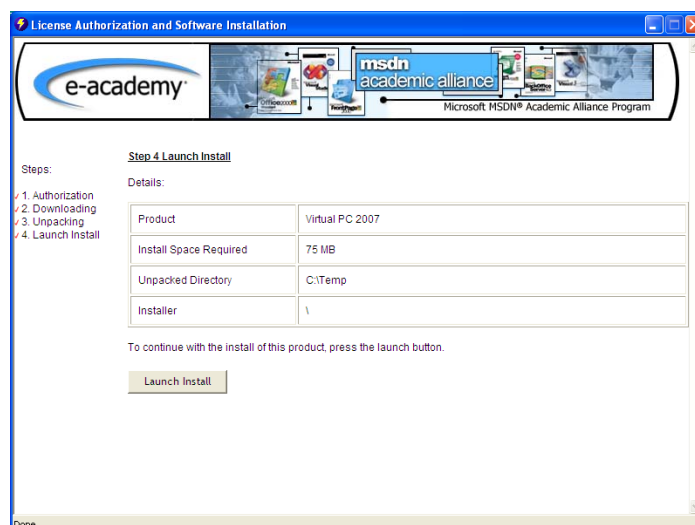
License Authorization and Software Installation

e-academy

msdn academic alliance

Microsoft MSDN® Academic Alliance Program

Steps:

✓1. Authorization
✓2. Downloading
✓3. Unpacking
✓4. Launch Install

Step 4 Launch Install

Details:

| Product | Virtual PC 2007 |
|---|---|
| Install Space Required | 75 MB |
| Unpacked Directory | C:\Temp |
| Installer | \ |

To continue with the install of this product, press the launch button.

Launch Install

Done